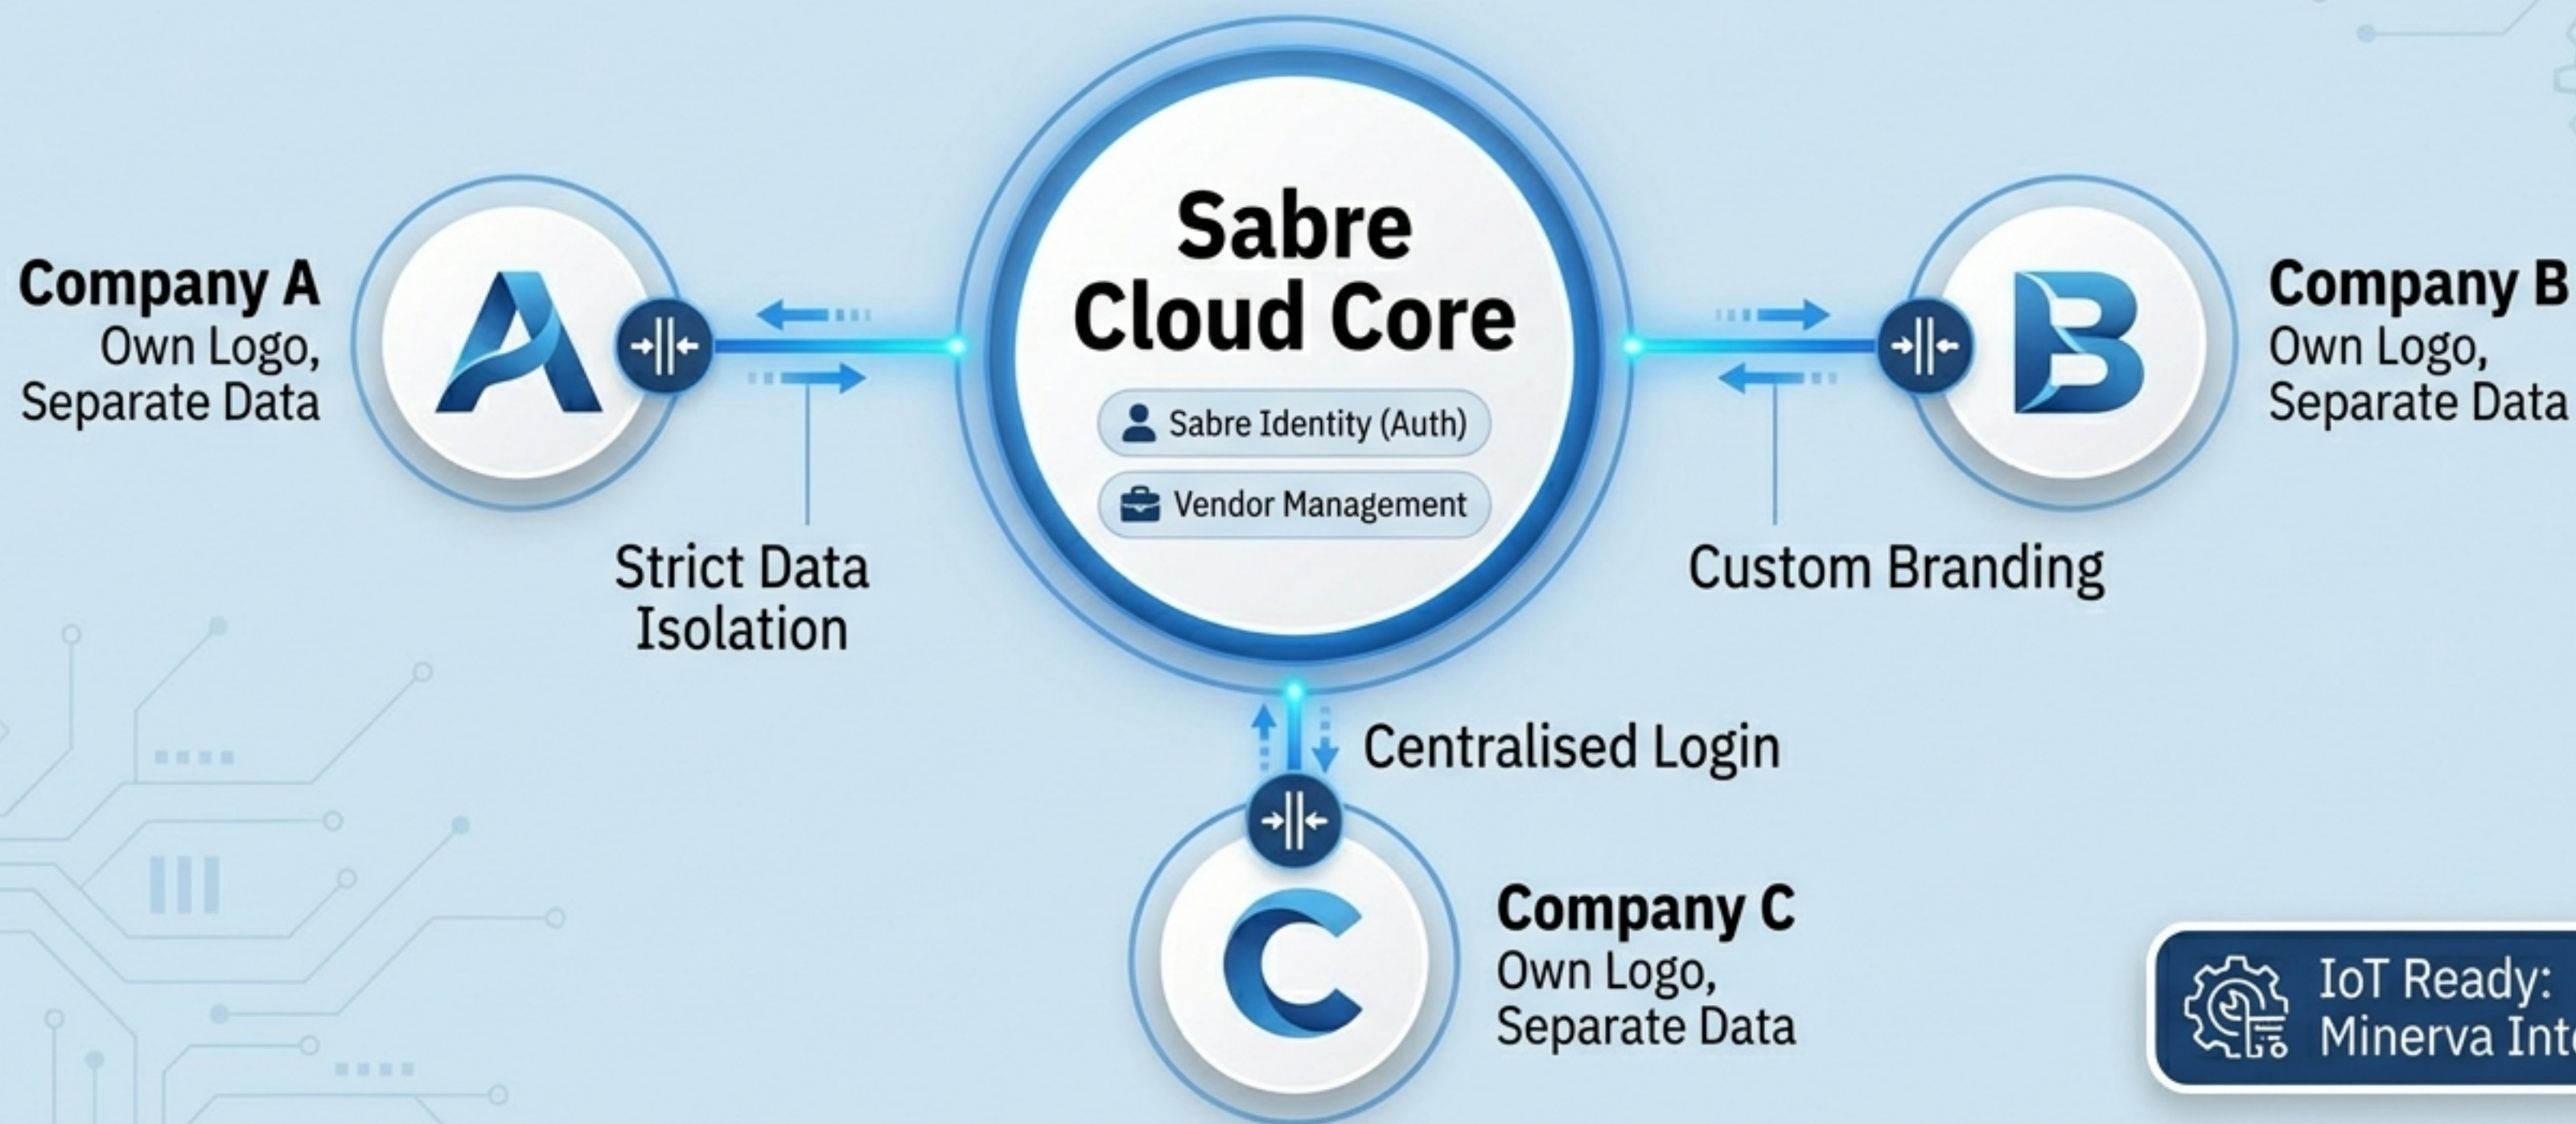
Company A
Own Logo,
Separate Data

A

Sabre Cloud Core

Sabre Identity (Auth)

Vendor Management

Company B
Own Logo,
Separate Data

B

Strict Data Isolation

Custom Branding

Centralised Login

C

Company C
Own Logo,
Separate Data

IoT Ready:
Minerva Int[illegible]